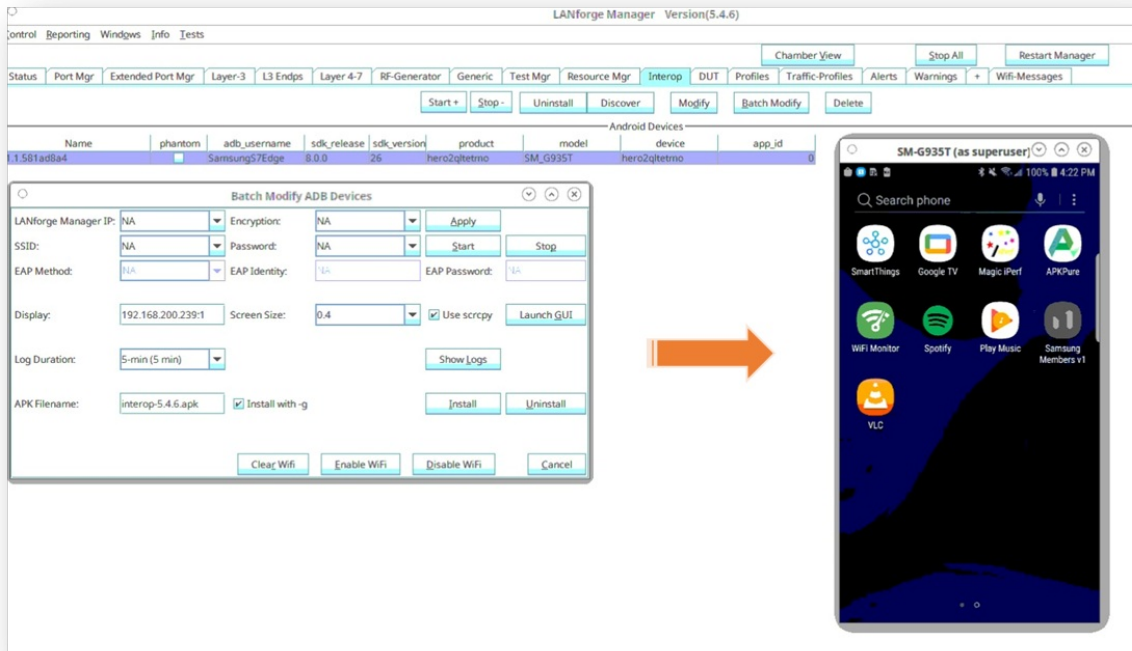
LANforge Manager Version(5.4.6)

Control Reporting Windows Info Tests

Chamber View
Stop All
Restart Manager

Status | Port Mgr | Extended Port Mgr | Layer-3 | L3 Endps | Layer 4-7 | RF-Generator | Generic | Test Mgr | Resource Mgr | Interop | DUT | Profiles | Traffic-Profiles | Alerts | Warnings | + | Wifi-Messages

Start + | Stop - | Uninstall | Discover | Modify | Batch Modify | Delete

Android Devices

| Name | phantom | adb_username | sdk_release | sdk_version | product | model | device | app_id |
|---|---|---|---|---|---|---|---|---|
| 1.1.581ad8a4 | | SamsungS7Edge | 8.0.0 | 26 | hero2qltetmo | SM_G935T | hero2qltetmo | 0 |

Batch Modify ADB Devices

LANforge Manager IP: NA
Encryption: NA
Apply
SSID: NA
Password: NA
Start
Stop
EAP Method: NA
EAP Identity: NA
EAP Password: NA
Display: 192.168.200.239:1
Screen Size: 0.4
Use scrcpy
Launch GUI
Log Duration: 5-min (5 min)
Show Logs
APK Filename: interop-5.4.6.apk
Install with -g
Install
Uninstall
Clear Wifi
Enable WiFi
Disable WiFi
Cancel

SM-G935T (as superuser)
100% 4:22 PM
Search phone
SmartThings
Google TV
Magic iPerf
APKPure
WiFi Monitor
Spotify
Play Music
Samsung Members v1
VLC